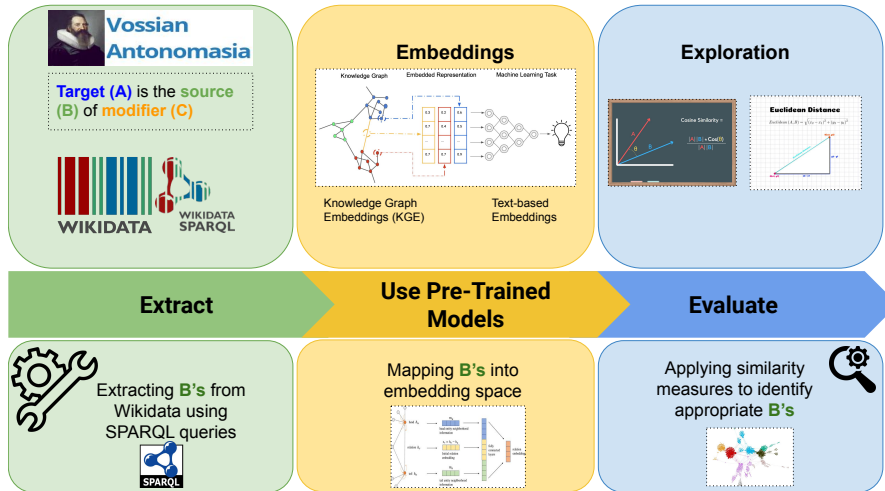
Vossian Antonomasia

Target (A) is the source (B) of modifier (C)

WIKIDATA

WIKIDATA SPARQL

Embeddings

Knowledge Graph

Embedded Representation

Machine Learning Task

Knowledge Graph Embeddings (KGE)

Text-based Embeddings

Exploration

Cosine Similarity =

Euclidean Distance

Extract

Use Pre-Trained Models

Evaluate

Extracting B's from Wikidata using SPARQL queries

SPARQL

Mapping B's into embedding space

Applying similarity measures to identify appropriate B's